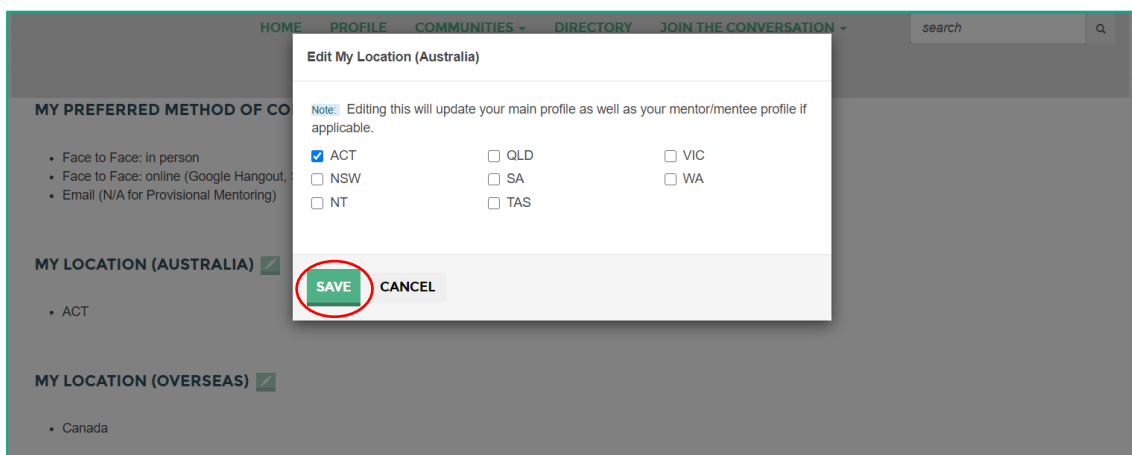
HOME PROFILE COMMUNITIES ▾ DIRECTORY JOIN THE CONVERSATION ▾

search

MY PREFERRED METHOD OF CO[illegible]

- Face to Face: in person
- Face to Face: online (Google Hangout, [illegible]
- Email (N/A for Provisional Mentoring)

MY LOCATION (AUSTRALIA)

- ACT

MY LOCATION (OVERSEAS)

- Canada

Edit My Location (Australia)

Note: Editing this will update your main profile as well as your mentor/mentee profile if applicable.

| | | |
|---|---|---|
| ☑ ACT | ☐ QLD | ☐ VIC |
| ☐ NSW | ☐ SA | ☐ WA |
| ☐ NT | ☐ TAS | |

SAVE CANCEL